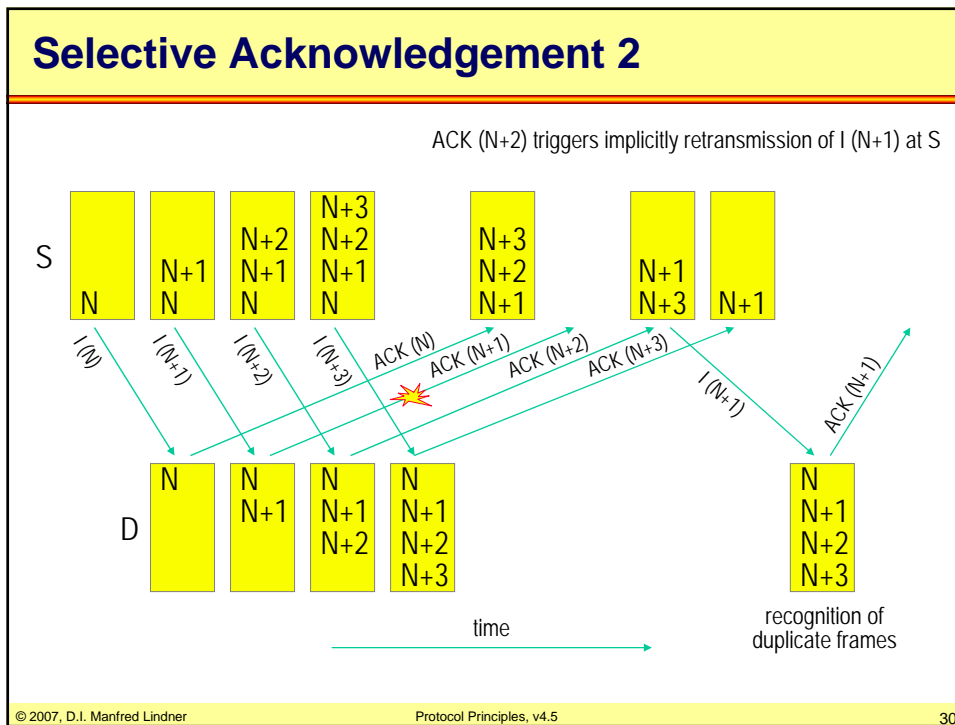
Selective Acknowledgement 2

ACK (N+2) triggers implicitly retransmission of I (N+1) at S

S

N

N+1
N

N+2
N+1
N

N+3
N+2
N+1
N

N+3
N+2
N+1

N+1
N+3

N+1

I (N)

I (N+1)

I (N+2)

I (N+3)

ACK (N)

ACK (N+1)

ACK (N+2)

ACK (N+3)

I (N+1)

ACK (N+1)

D

N

N
N+1

N
N+1
N+2

N
N+1
N+2
N+3

N
N+1
N+2
N+3

time

recognition of duplicate frames

© 2007, D.I. Manfred Lindner

Protocol Principles, v4.5

30